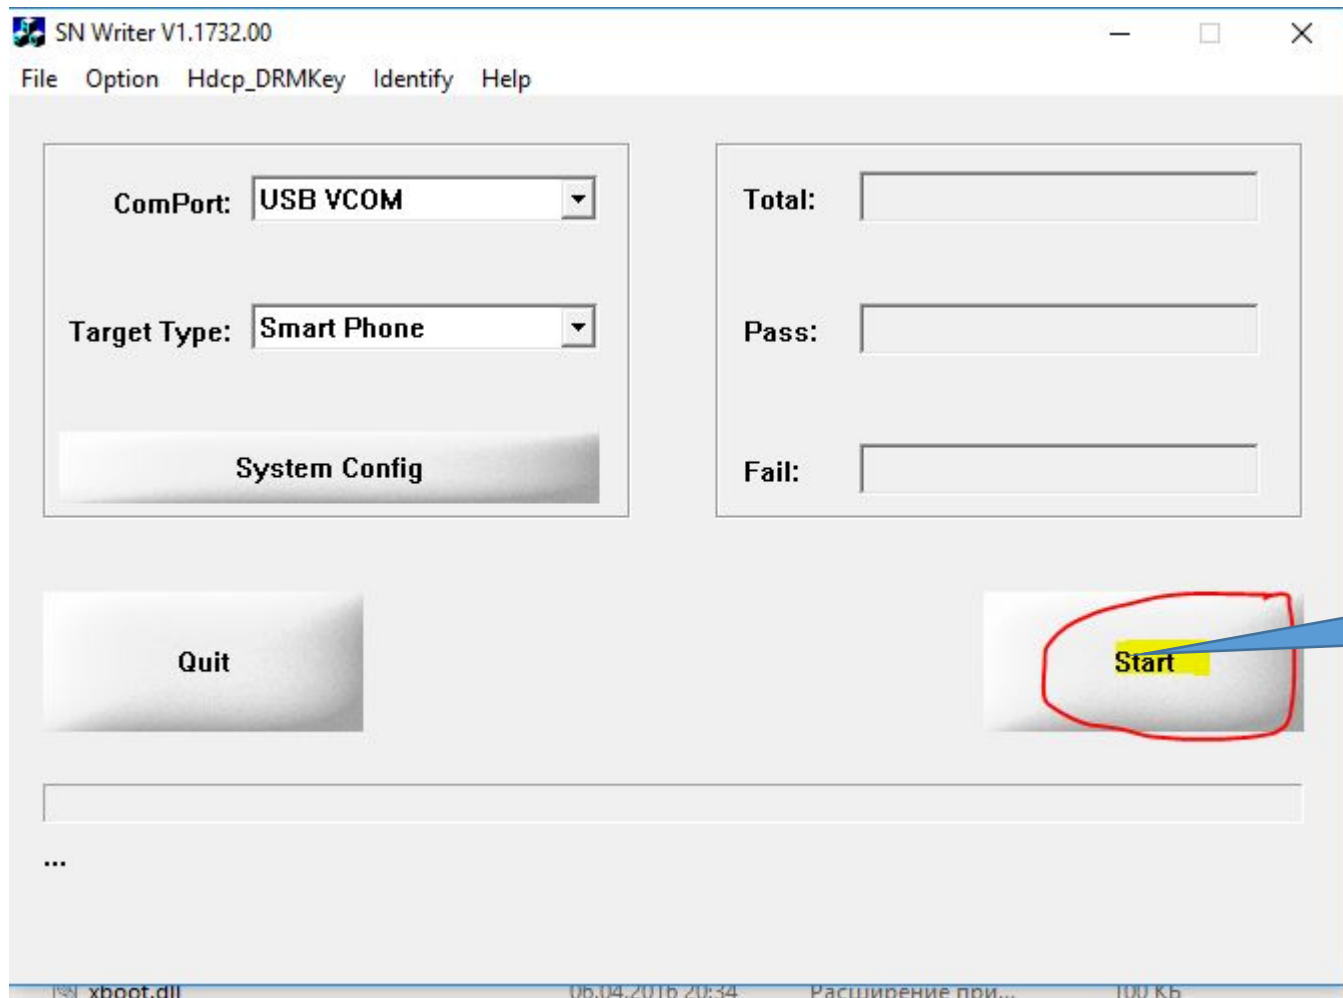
SN Writer V1.1732.00

File Option Hdcp_DRMKey Identify Help

ComPort: USB VCOM

Target Type: Smart Phone

System Config

Total:

Pass:

Fail:

Quit

Start

...

xboot.dll 06.04.2016 20:34 Расширение при... 100 КБ